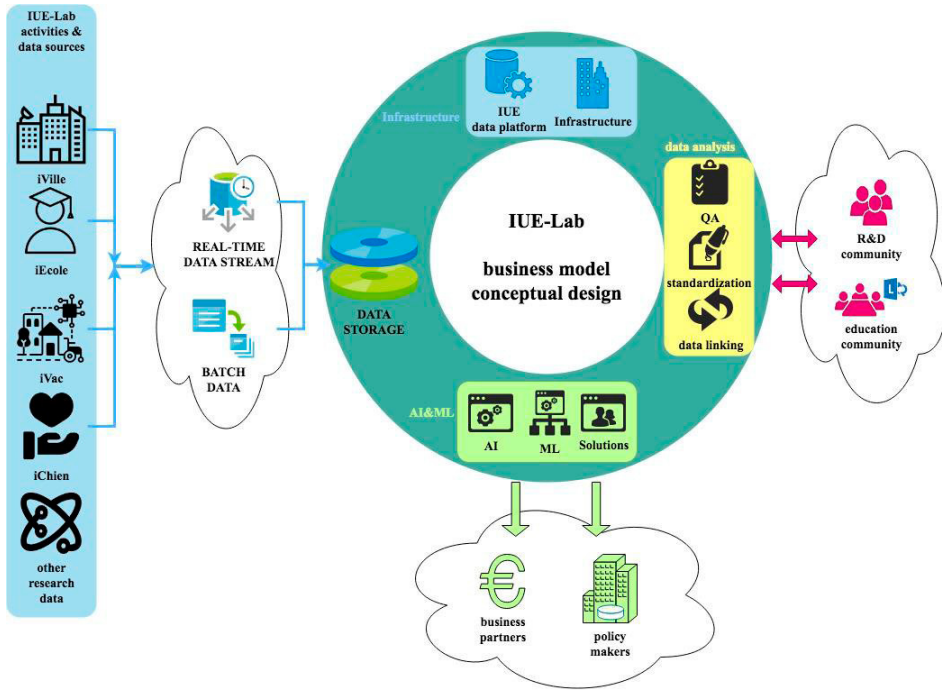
IUE-Lab activities & data sources

iVille

iEcole

iVac

iChien

other research data

REAL-TIME DATA STREAM

BATCH DATA

DATA STORAGE

Infrastructure

IUE data platform

Infrastructure

IUE-Lab

business model conceptual design

data analysis

QA

standardization

data linking

AI&ML

AI

ML

Solutions

R&D community

education community

business partners

policy makers